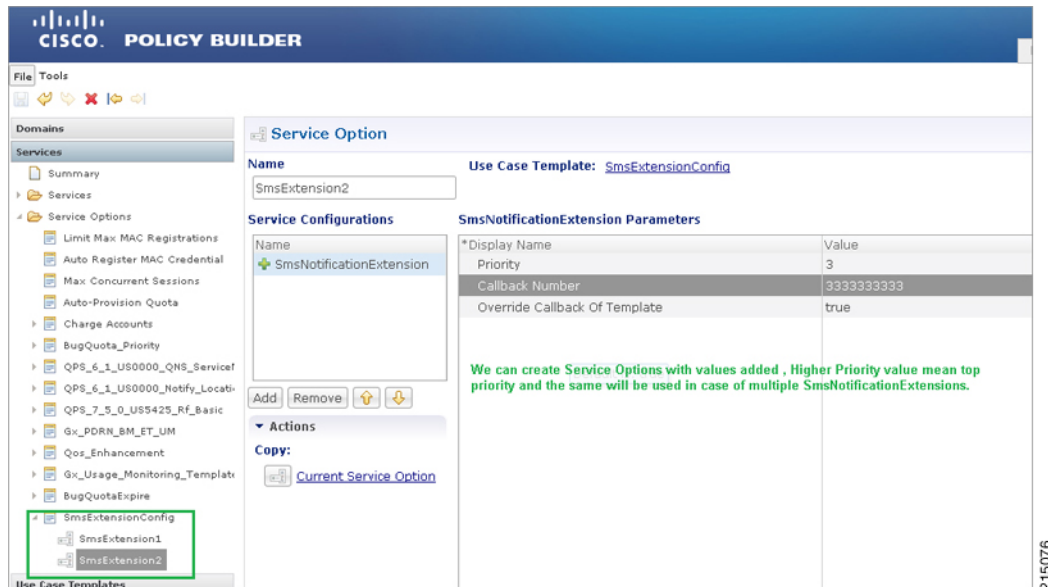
CISCO. POLICY BUILDER

File Tools

Domains
Services
Summary
Services
Service Options
Limit Max MAC Registrations
Auto Register MAC Credential
Max Concurrent Sessions
Auto-Provision Quota
Charge Accounts
BugQuota_Priority
QPS_6_1_US0000_QNS_Servicef
QPS_6_1_US0000_Notify_Locati
QPS_7_5_0_US5425_Rf_Basic
Gx_PDRN_BM_ET_UM
Qos_Enhancement
Gx_Usage_Monitoring_Template
BugQuotaExpire
SmsExtensionConfig
SmsExtension1
SmsExtension2
Use Case Templates

Service Option

Name
SmsExtension2

Use Case Template: SmsExtensionConfig

Service Configurations

| Name |
|---|
| SmsNotificationExtension |

Add Remove

Actions
Copy:
Current Service Option

SmsNotificationExtension Parameters

| *Display Name | Value |
|---|---|
| Priority | 3 |
| Callback Number | 3333333333 |
| Override Callback Of Template | true |

We can create Service Options with values added , Higher Priority value mean top priority and the same will be used in case of multiple SmsNotificationExtensions.

315076